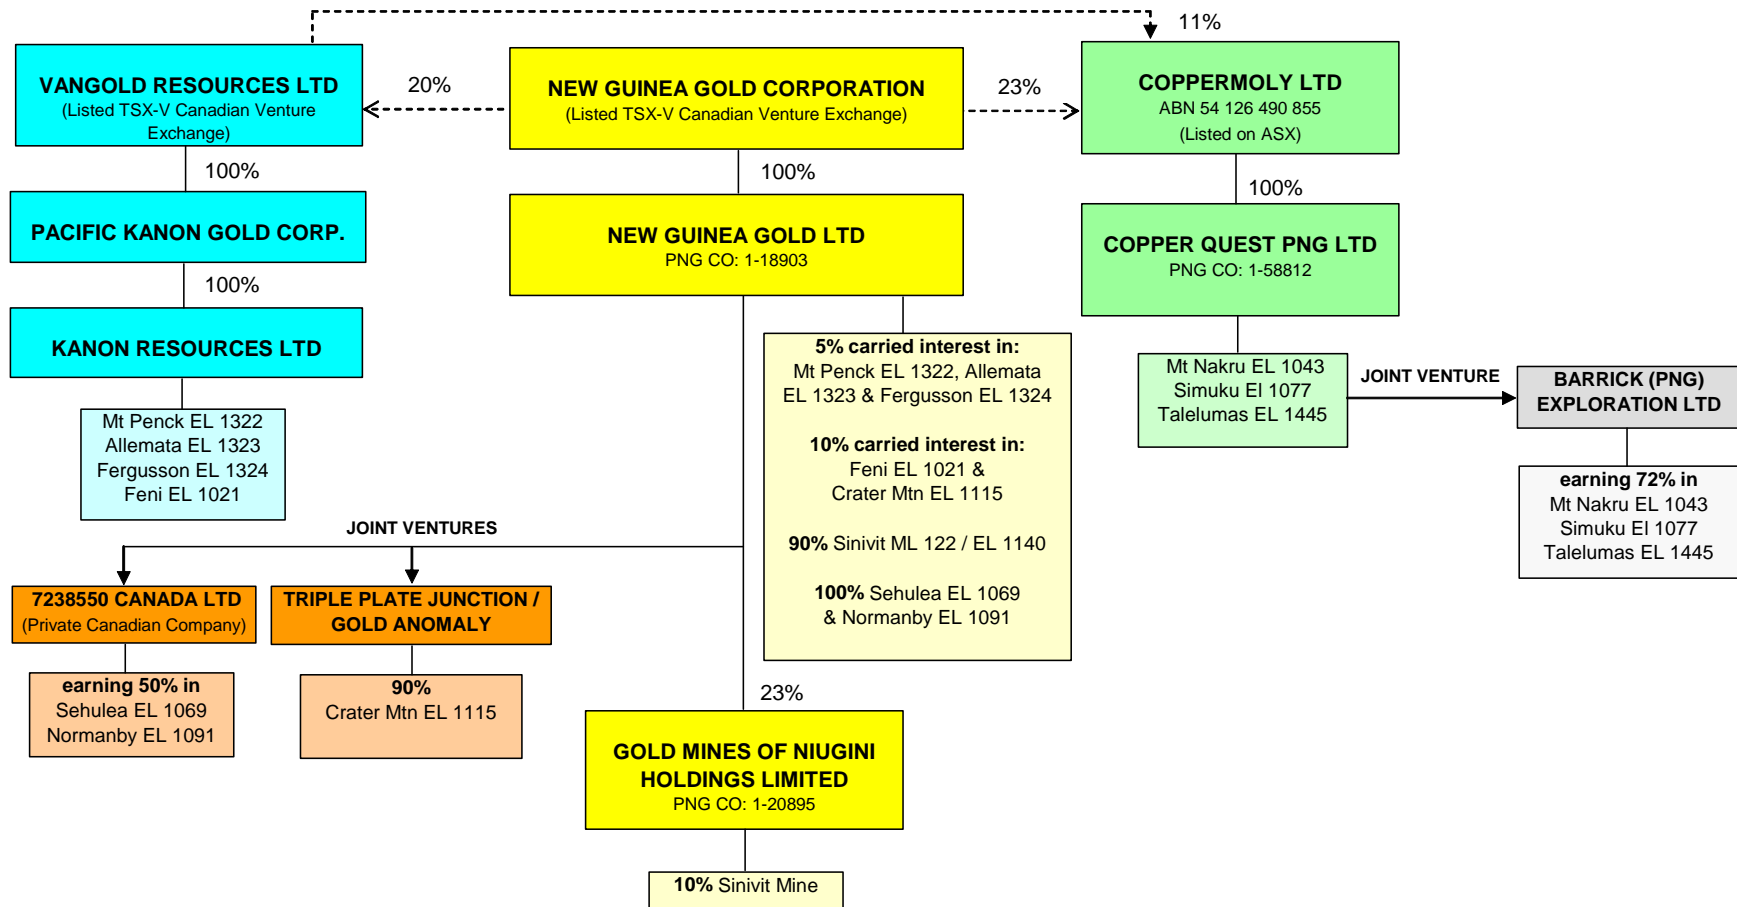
11%

VANGOLD RESOURCES LTD
(Listed TSX-V Canadian Venture Exchange)

20%

NEW GUINEA GOLD CORPORATION
(Listed TSX-V Canadian Venture Exchange)

23%

COPPERMOLY LTD
ABN 54 126 490 855
(Listed on ASX)

100%

PACIFIC KANON GOLD CORP.

100%

KANON RESOURCES LTD

Mt Penck EL 1322
Allemata EL 1323
Fergusson EL 1324
Feni EL 1021

100%

NEW GUINEA GOLD LTD
PNG CO: 1-18903

5% carried interest in:
Mt Penck EL 1322, Allemata EL 1323 & Fergusson EL 1324

10% carried interest in:
Feni EL 1021 &
Crater Mtn EL 1115

90% Sinivit ML 122 / EL 1140

100% Sehulea EL 1069
& Normanby EL 1091

100%

COPPER QUEST PNG LTD
PNG CO: 1-58812

Mt Nakru EL 1043
Simuku El 1077
Talelumas EL 1445

JOINT VENTURE

BARRICK (PNG) EXPLORATION LTD

earning 72% in
Mt Nakru EL 1043
Simuku El 1077
Talelumas EL 1445

JOINT VENTURES

7238550 CANADA LTD
(Private Canadian Company)

earning 50% in
Sehulea EL 1069
Normanby EL 1091

TRIPLE PLATE JUNCTION / GOLD ANOMALY

90%
Crater Mtn EL 1115

23%

GOLD MINES OF NIUGINI HOLDINGS LIMITED
PNG CO: 1-20895

10% Sinivit Mine